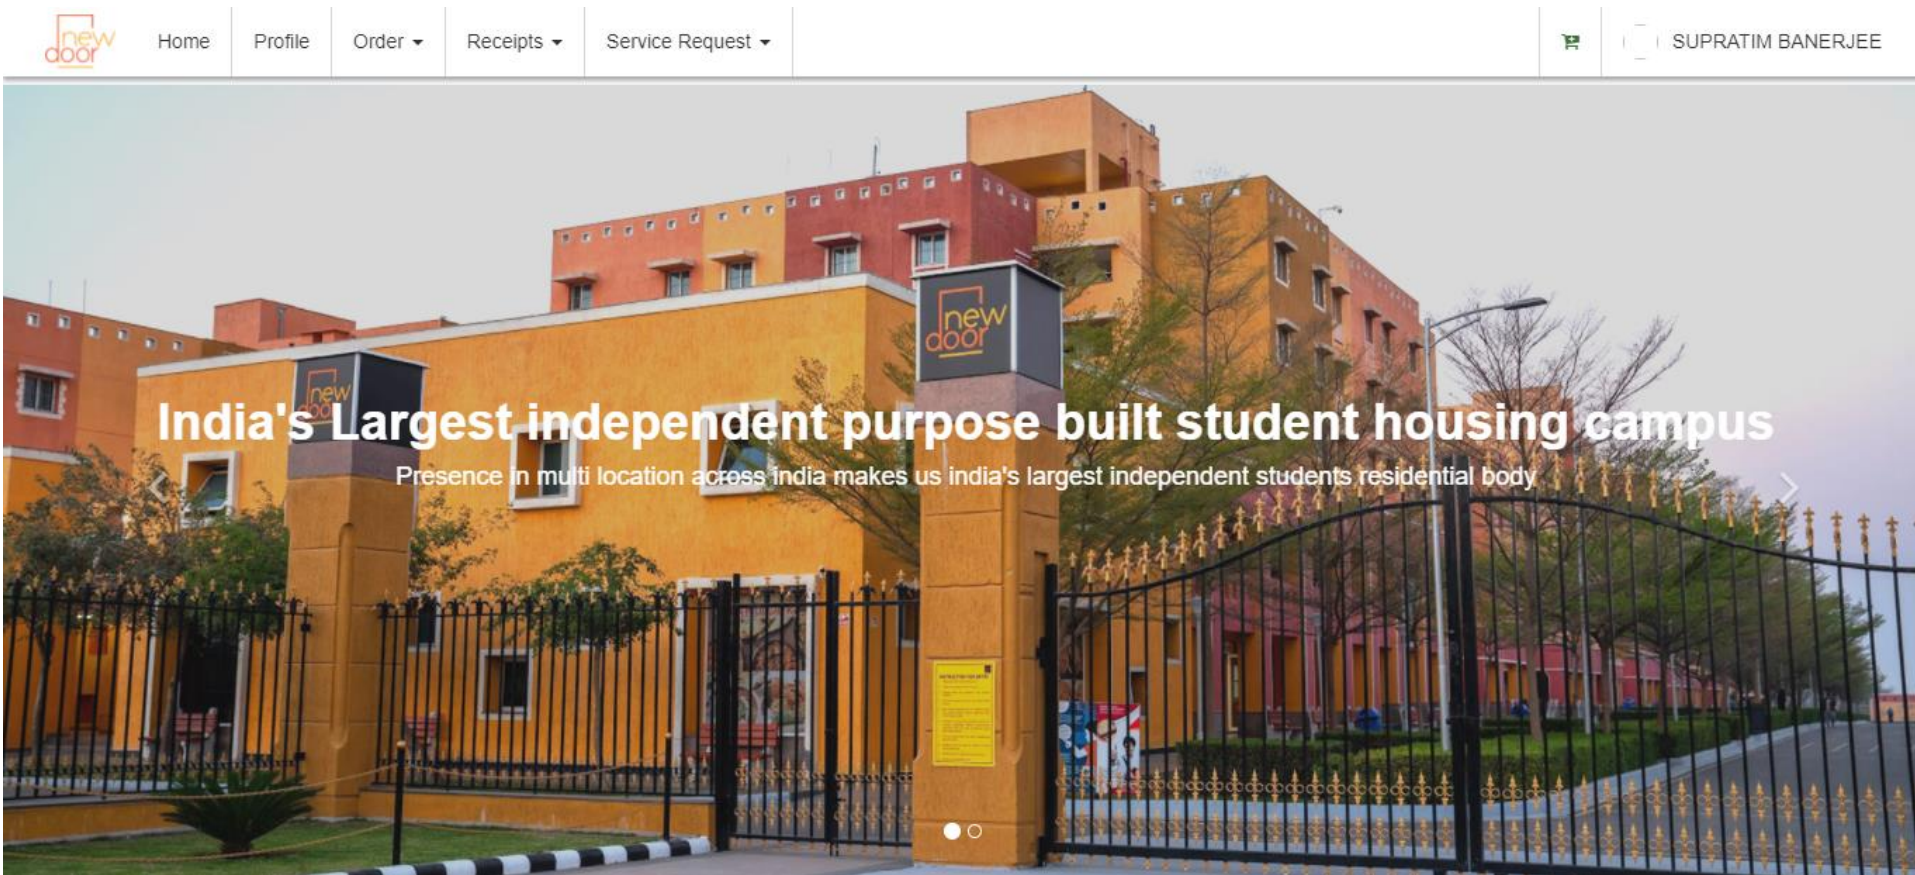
new door

Home Profile Order Receipts Service Request

SUPRATIM BANERJEE

new door

new door

India's Largest independent purpose built student housing campus

Presence in multi location across india makes us india's largest independent students residential body